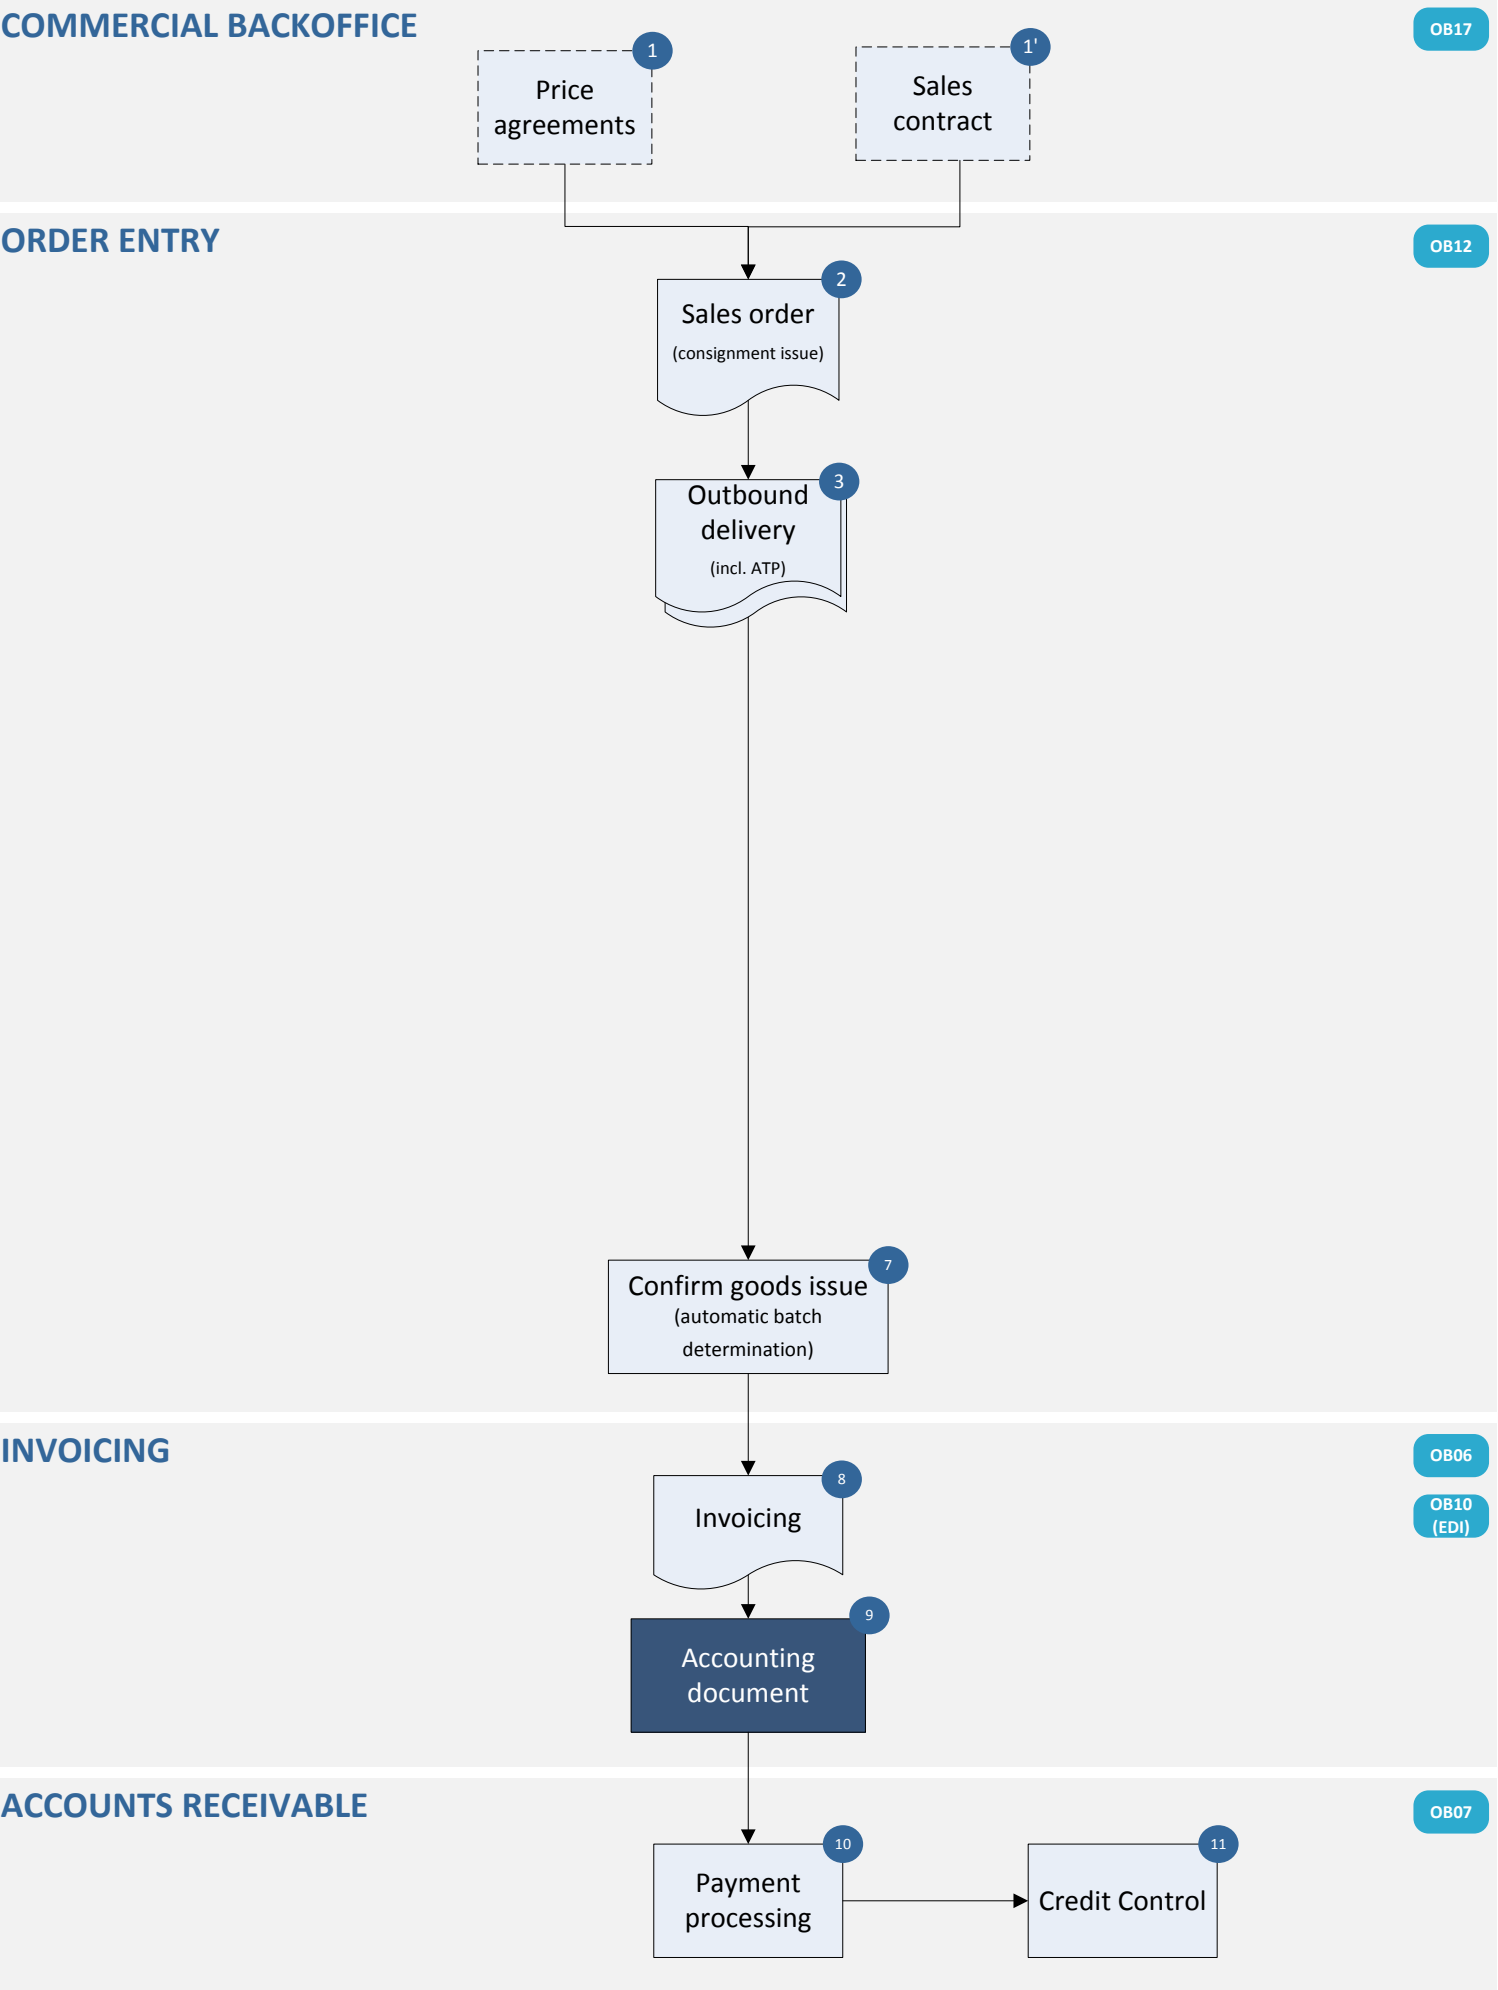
COMMERCIAL BACKOFFICE

OB17

1
Price agreements

1'
Sales contract

ORDER ENTRY

OB12

2
Sales order
(consignment issue)

3
Outbound delivery
(incl. ATP)

7
Confirm goods issue
(automatic batch determination)

INVOICING

OB06

OB10 (EDI)

8
Invoicing

9
Accounting document

ACCOUNTS RECEIVABLE

OB07

10
Payment processing

11
Credit Control